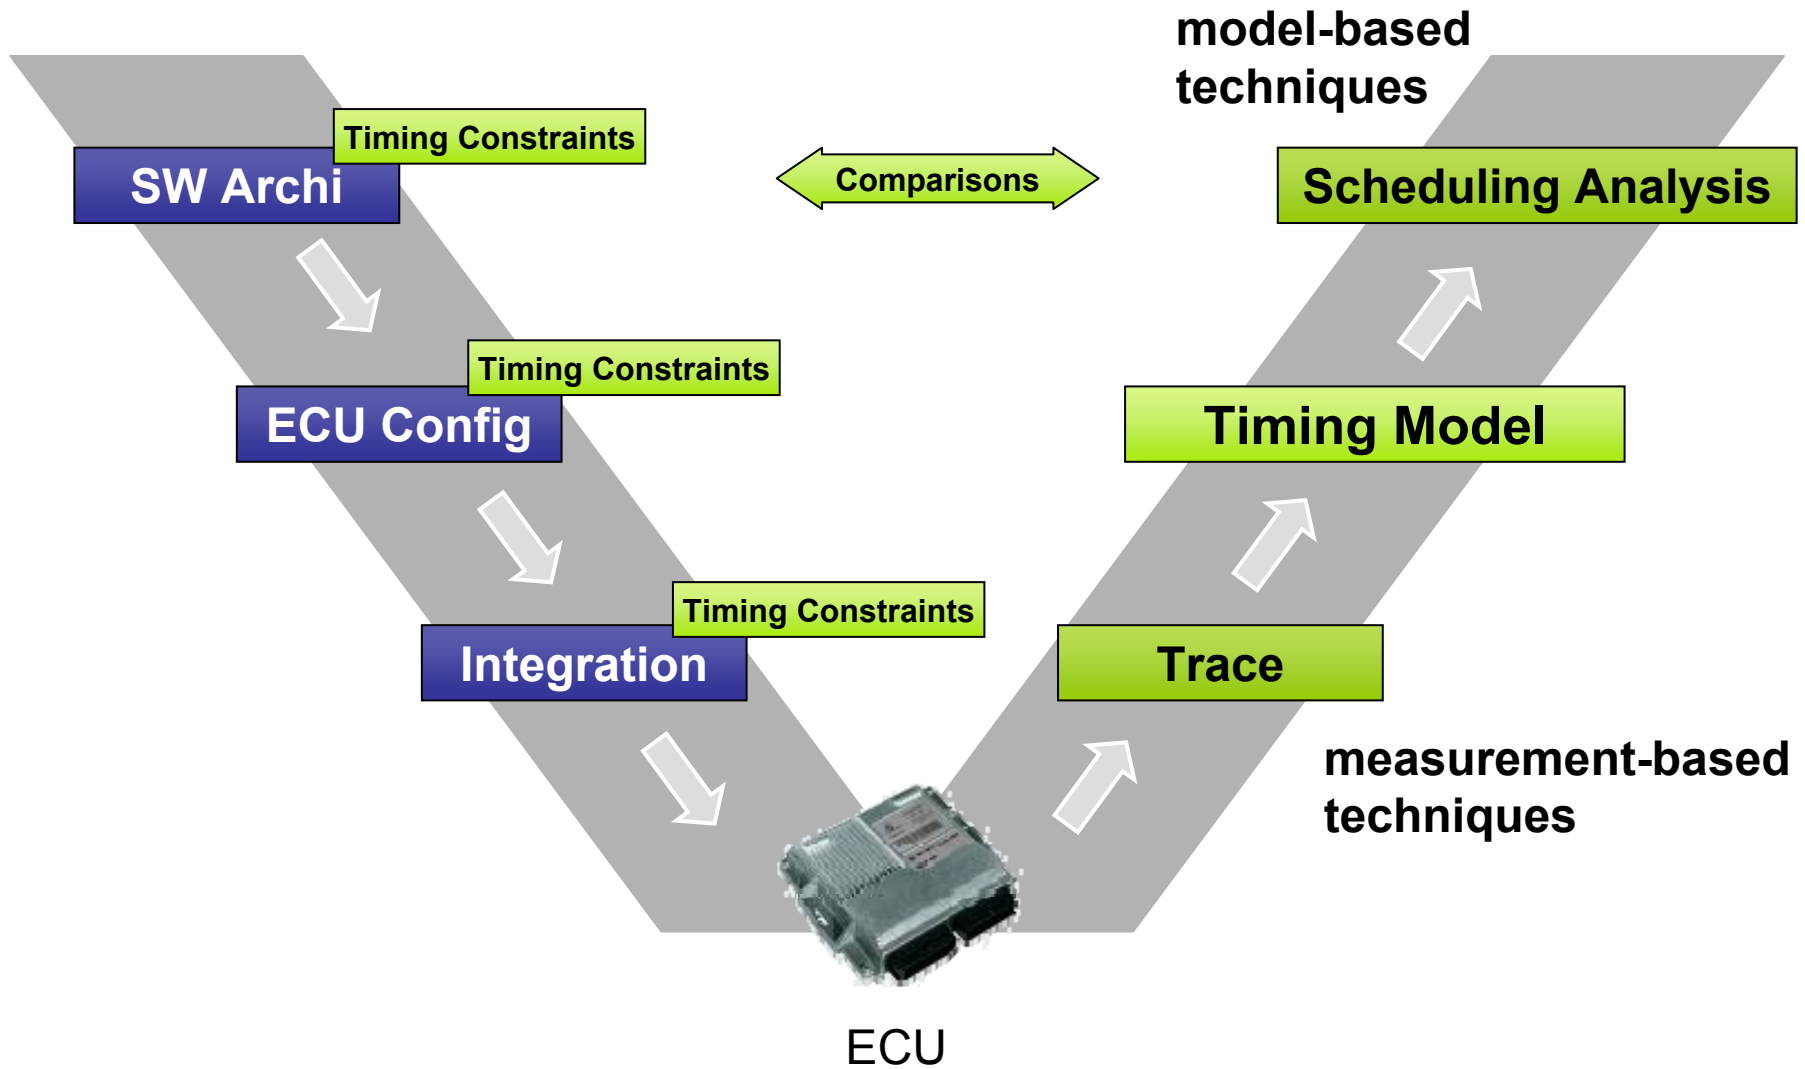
model-based techniques

Timing Constraints

SW Archi

Comparisons

Scheduling Analysis

Timing Constraints

ECU Config

Timing Model

Timing Constraints

Integration

Trace

measurement-based techniques

ECU